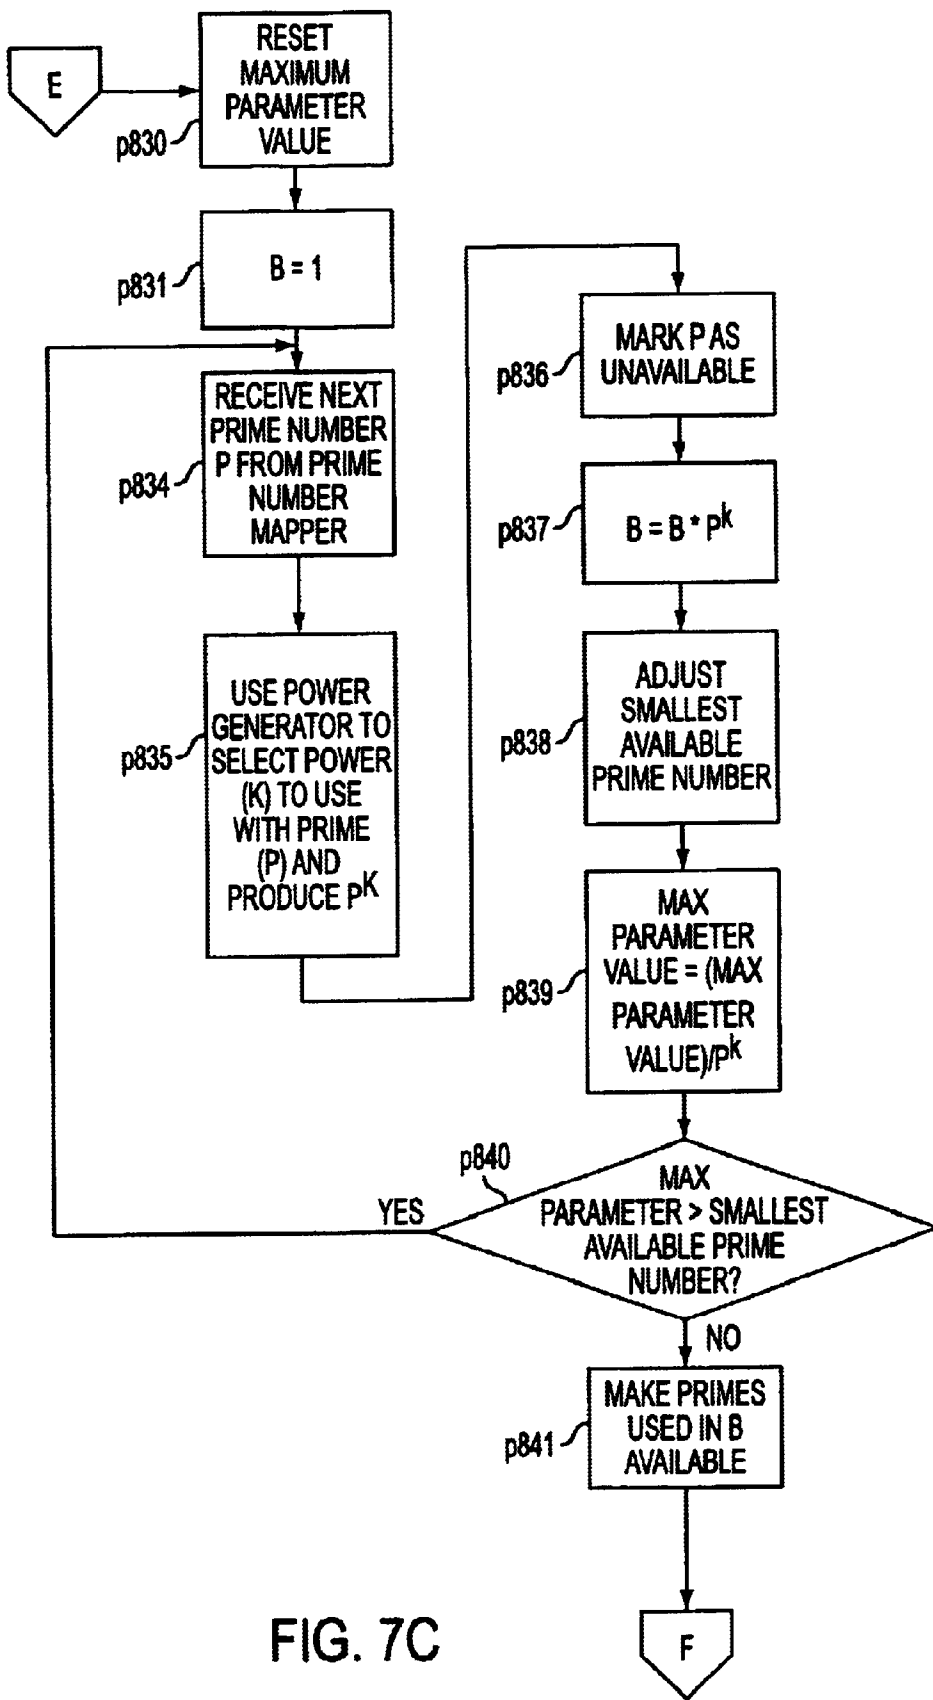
E

RESET MAXIMUM PARAMETER VALUE

p830

B = 1

p831

RECEIVE NEXT PRIME NUMBER P FROM PRIME NUMBER MAPPER

p834

USE POWER GENERATOR TO SELECT POWER (K) TO USE WITH PRIME (P) AND PRODUCE $P^K$

p835

MARK P AS UNAVAILABLE

p836

$B = B * P^k$

p837

ADJUST SMALLEST AVAILABLE PRIME NUMBER

p838

MAX PARAMETER VALUE = (MAX PARAMETER VALUE)/$P^k$

p839

p840

YES

MAX PARAMETER > SMALLEST AVAILABLE PRIME NUMBER?

NO

MAKE PRIMES USED IN B AVAILABLE

p841

FIG. 7C

F